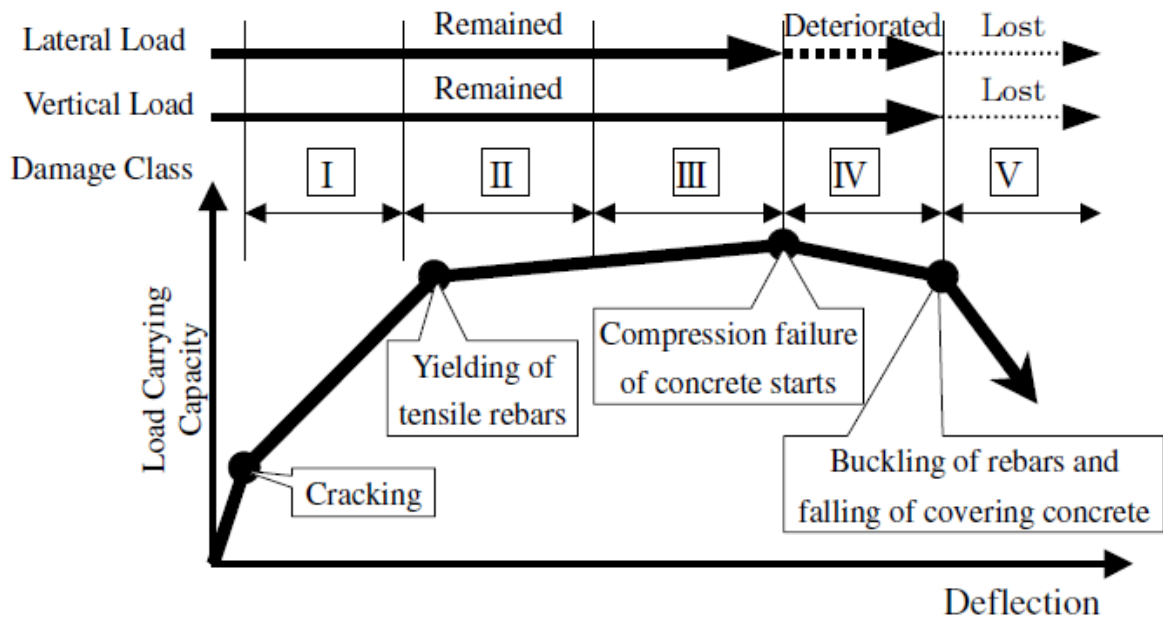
Lateral Load
Remained
Deteriorated
Lost
Vertical Load
Remained
Lost
Damage Class
I
II
III
IV
V
Load Carrying Capacity
Yielding of tensile rebars
Compression failure of concrete starts
Cracking
Buckling of rebars and falling of covering concrete
Deflection